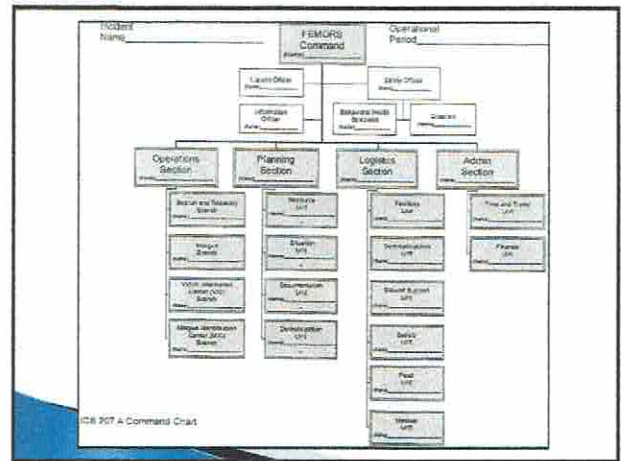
Incident Name_______________

FEMORS Command
Name:________

Operational Period_______________

Liaison Officer
Name:________

Safety Officer
Name:________

Information Officer
Name:________

Behavioral Health Specialist
Name:________

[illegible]
Name:________

Operations Section
Name:________

Planning Section
Name:________

Logistics Section
Name:________

Admin Section
Name:________

Recovery and Recovery Branch
Name:________

Morgue Branch
Name:________

Victim Information Center (VIC) Branch
Name:________

Morgue Identification Center (MIC) Branch
Name:________

Resource Unit
Name:________

Situation Unit
Name:________

Documentation Unit
Name:________

Demobilization Unit
Name:________

Facilities Unit
Name:________

Communications Unit
Name:________

Ground Support Unit
Name:________

Supply Unit
Name:________

Food Unit
Name:________

Medical Unit
Name:________

Time and Travel Unit
Name:________

Finance Unit
Name:________

ICS 207 A Command Chart